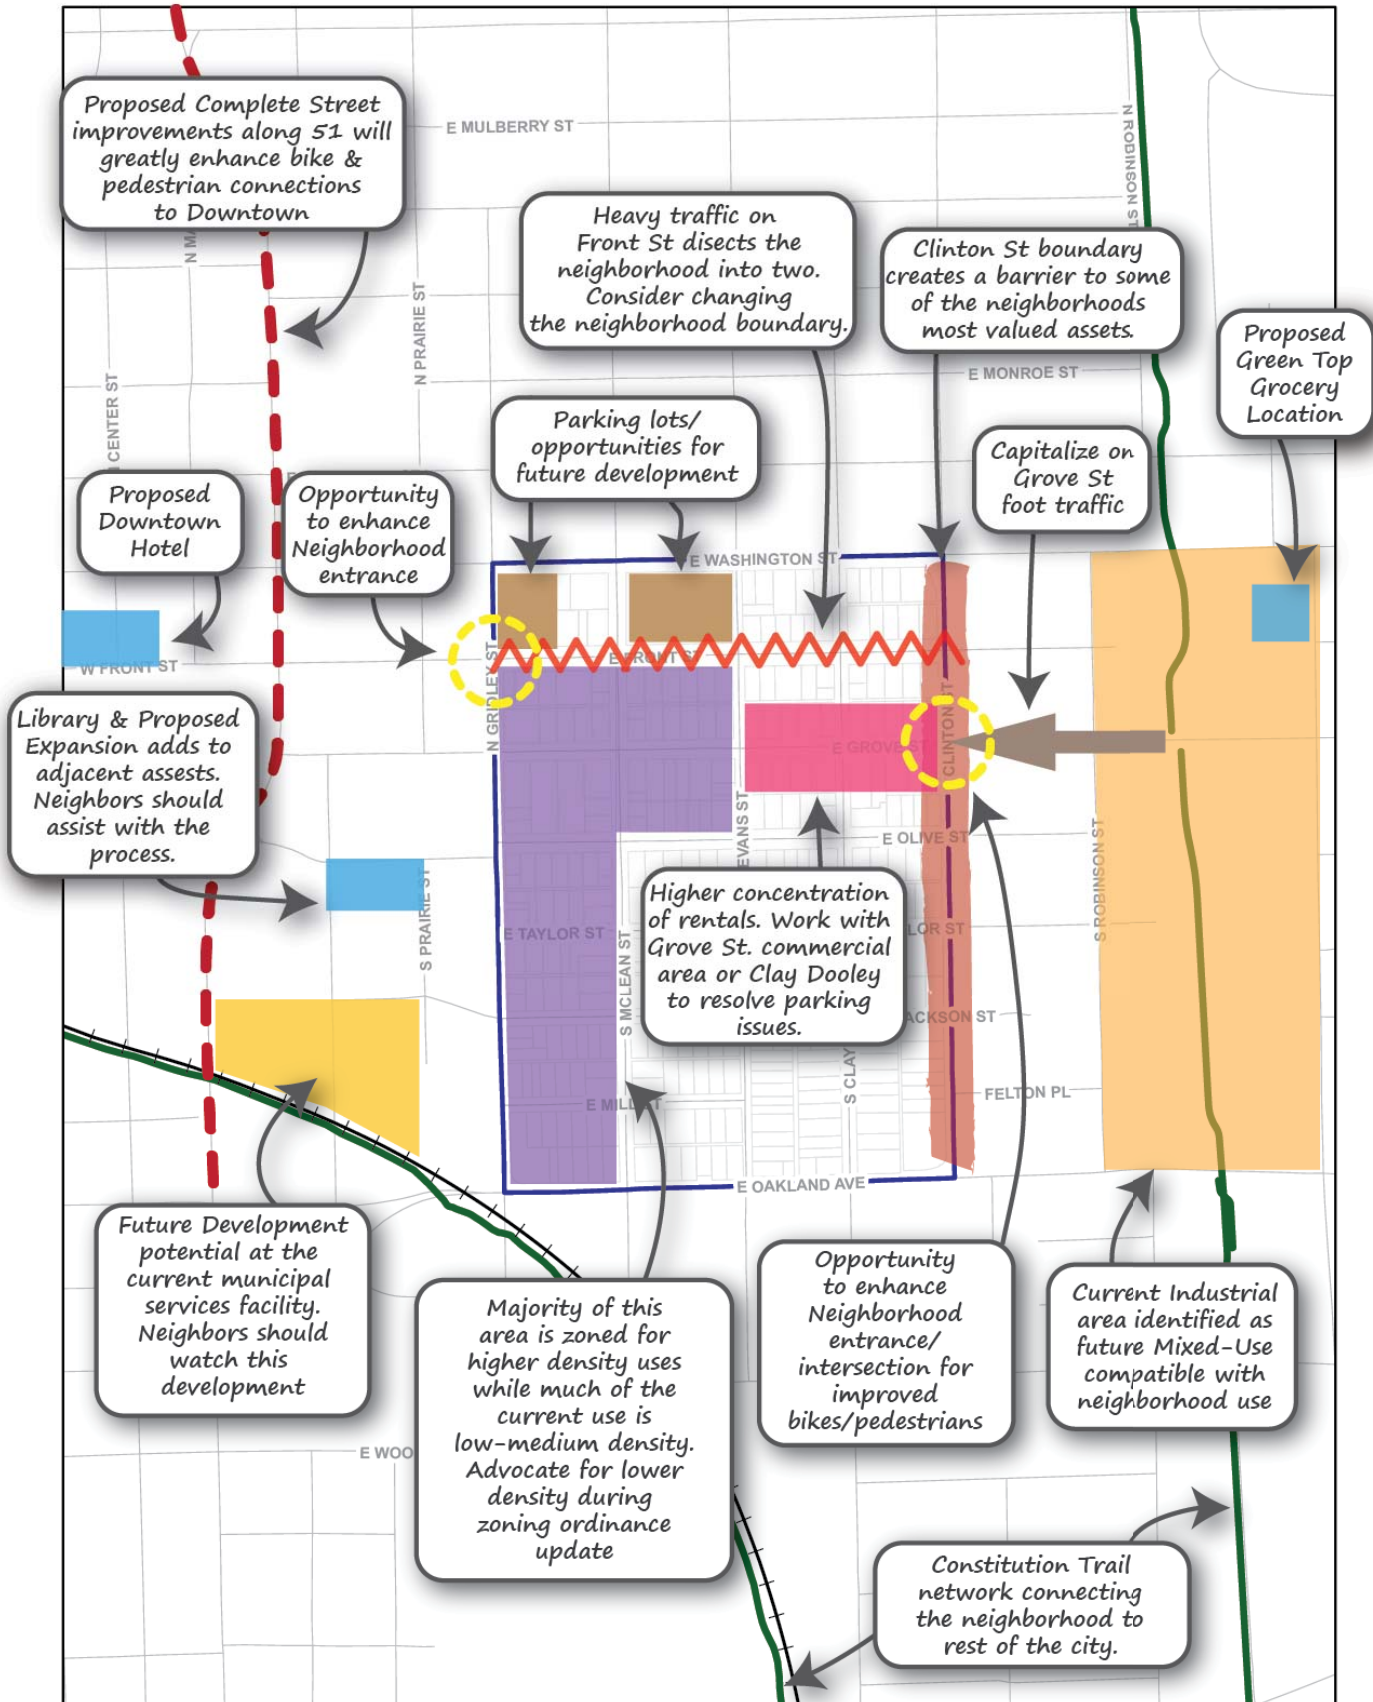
Proposed Complete Street improvements along 51 will greatly enhance bike & pedestrian connections to Downtown

E MULBERRY ST

N ROBINSON ST

Heavy traffic on Front St disects the neighborhood into two. Consider changing the neighborhood boundary.

Clinton St boundary creates a barrier to some of the neighborhoods most valued assets.

Proposed Green Top Grocery Location

N MA

N PRAIRIE ST

E MONROE ST

CENTER ST

Parking lots/ opportunities for future development

Capitalize on Grove St foot traffic

Proposed Downtown Hotel

Opportunity to enhance Neighborhood entrance

E WASHINGTON ST

W FRONT ST

E FRONT ST

N GRIDLEY ST

CLINTON ST

E GROVE ST

Library & Proposed Expansion adds to adjacent assests. Neighbors should assist with the process.

EVANS ST

E OLIVE ST

S ROBINSON ST

S PRAIRIE ST

Higher concentration of rentals. Work with Grove St. commercial area or Clay Dooley to resolve parking issues.

E TAYLOR ST

TAYLOR ST

S MCLEAN ST

JACKSON ST

S CLAY

FELTON PL

E MILL ST

E OAKLAND AVE

Future Development potential at the current municipal services facility. Neighbors should watch this development

Majority of this area is zoned for higher density uses while much of the current use is low-medium density. Advocate for lower density during zoning ordinance update

Opportunity to enhance Neighborhood entrance/ intersection for improved bikes/pedestrians

Current Industrial area identified as future Mixed-Use compatible with neighborhood use

E WOO

Constitution Trail network connecting the neighborhood to rest of the city.